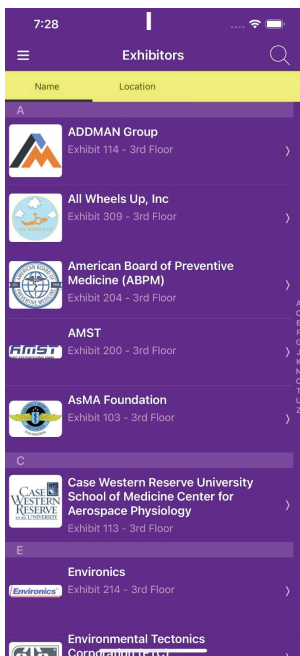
7:28

Exhibitors

Name
Location

A

ADDMAN Group
Exhibit 114 - 3rd Floor

All Wheels Up, Inc
Exhibit 309 - 3rd Floor

American Board of Preventive Medicine (ABPM)
Exhibit 204 - 3rd Floor

AMST
Exhibit 200 - 3rd Floor

AsMA Foundation
Exhibit 103 - 3rd Floor

C

Case Western Reserve University School of Medicine Center for Aerospace Physiology
Exhibit 113 - 3rd Floor

CASE WESTERN RESERVE UNIVERSITY

E

Environics
Exhibit 214 - 3rd Floor

Environics

Environmental Tectonics Corporation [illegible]

A
C
E
F
G
J
K
N
O
T
U
Z